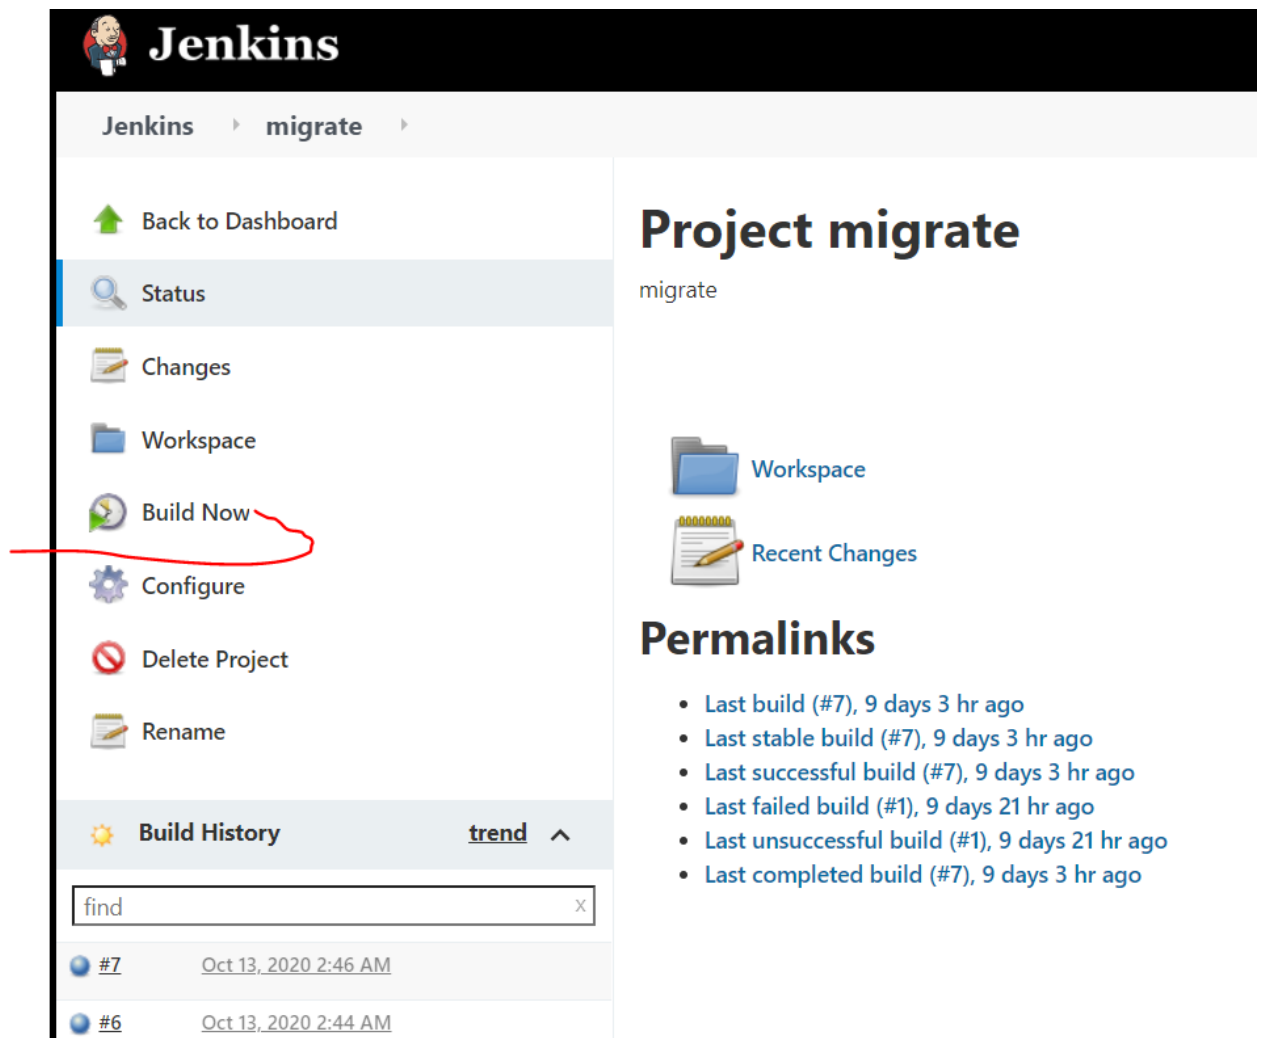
Jenkins

Jenkins › migrate ›

Back to Dashboard

Status

Changes

Workspace

Build Now

Configure

Delete Project

Rename

Build History trend

find x

#7 Oct 13, 2020 2:46 AM

#6 Oct 13, 2020 2:44 AM

Project migrate

migrate

Workspace

Recent Changes

Permalinks

- Last build (#7), 9 days 3 hr ago
- Last stable build (#7), 9 days 3 hr ago
- Last successful build (#7), 9 days 3 hr ago
- Last failed build (#1), 9 days 21 hr ago
- Last unsuccessful build (#1), 9 days 21 hr ago
- Last completed build (#7), 9 days 3 hr ago